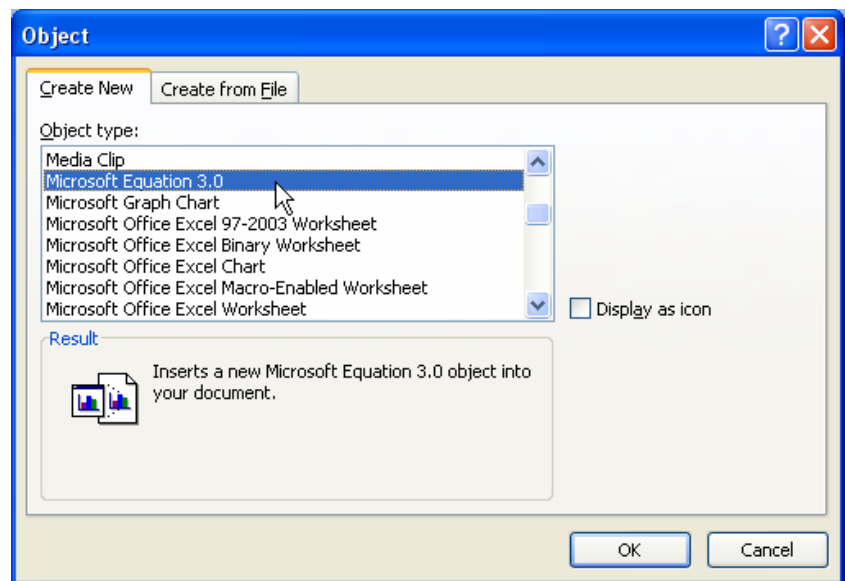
Object

Create New | Create from File

Object type:

Media Clip
Microsoft Equation 3.0
Microsoft Graph Chart
Microsoft Office Excel 97-2003 Worksheet
Microsoft Office Excel Binary Worksheet
Microsoft Office Excel Chart
Microsoft Office Excel Macro-Enabled Worksheet
Microsoft Office Excel Worksheet

Display as icon

Result

Inserts a new Microsoft Equation 3.0 object into your document.

OK
Cancel